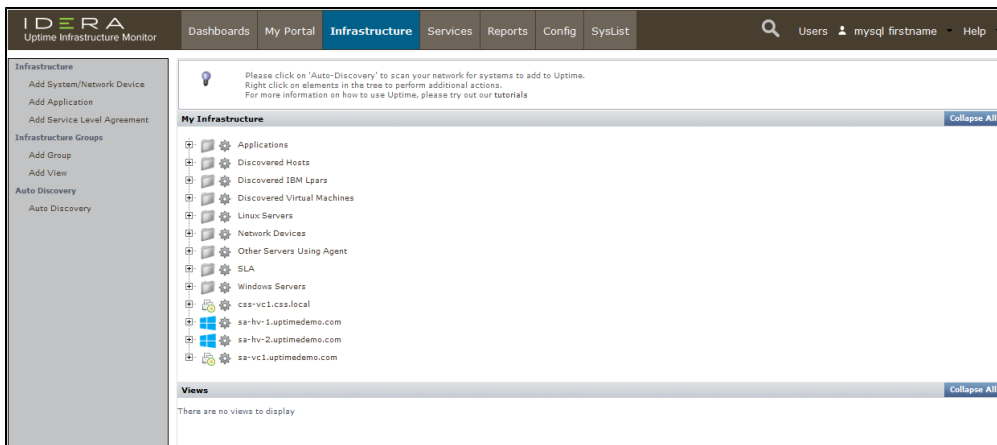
IDERA
Uptime Infrastructure Monitor

Dashboards My Portal Infrastructure Services Reports Config SysList

Users mysql firstname Help

Infrastructure
Add System/Network Device
Add Application
Add Service Level Agreement
Infrastructure Groups
Add Group
Add View
Auto Discovery
Auto Discovery

Please click on 'Auto-Discovery' to scan your network for systems to add to Uptime.
Right click on elements in the tree to perform additional actions.
For more information on how to use Uptime, please try out our tutorials

My Infrastructure
Collapse All

Applications
Discovered Hosts
Discovered IBM Lpars
Discovered Virtual Machines
Linux Servers
Network Devices
Other Servers Using Agent
SLA
Windows Servers
css-vc1.css.local
sa-hv-1.uptimedemo.com
sa-hv-2.uptimedemo.com
sa-vc1.uptimedemo.com

Views
Collapse All
There are no views to display